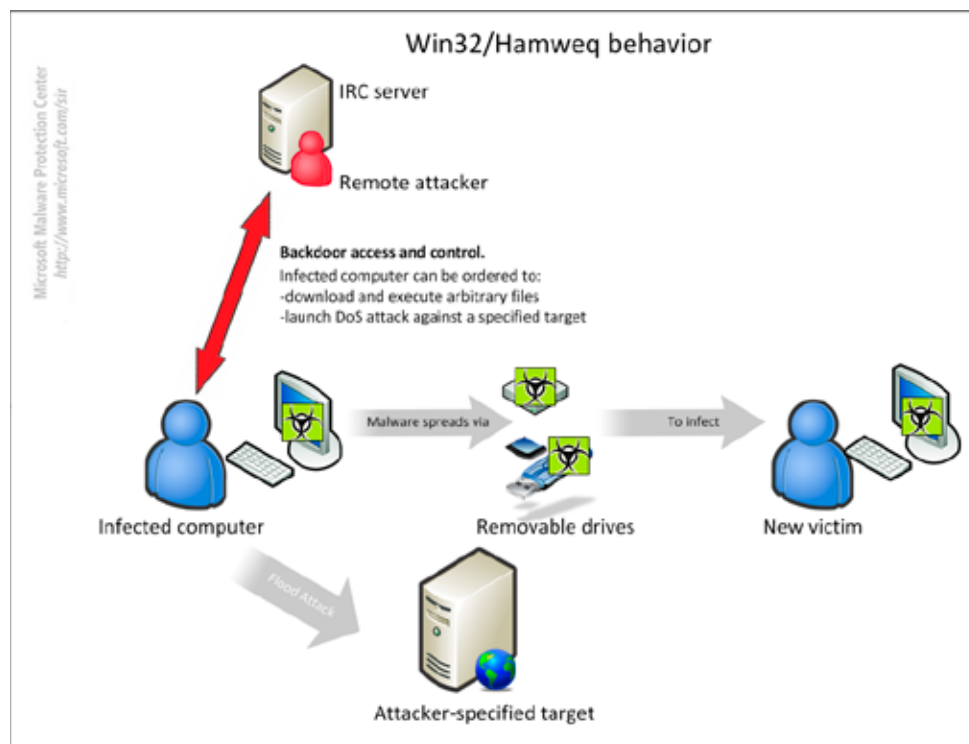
Win32/Hamweq behavior

Microsoft Malware Protection Center
http://www.microsoft.com/sir

IRC server

Remote attacker

Backdoor access and control.
Infected computer can be ordered to:
-download and execute arbitrary files
-launch DoS attack against a specified target

Malware spreads via

To infect

Infected computer

Removable drives

New victim

Flood Attack

Attacker-specified target